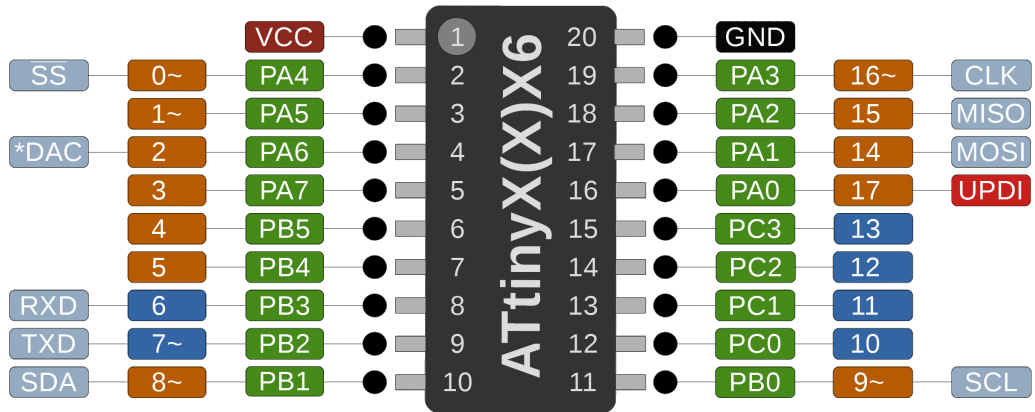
ATtinyX(X)X6

| | | | | | | | |
|---|---|---|---|---|---|---|---|
| | | VCC | 1 | 20 | GND | | |
| $\overline{SS}$ | 0~ | PA4 | 2 | 19 | PA3 | 16~ | CLK |
| | 1~ | PA5 | 3 | 18 | PA2 | 15 | MISO |
| *DAC | 2 | PA6 | 4 | 17 | PA1 | 14 | MOSI |
| | 3 | PA7 | 5 | 16 | PA0 | 17 | UPDI |
| | 4 | PB5 | 6 | 15 | PC3 | 13 | |
| | 5 | PB4 | 7 | 14 | PC2 | 12 | |
| RXD | 6 | PB3 | 8 | 13 | PC1 | 11 | |
| TXD | 7~ | PB2 | 9 | 12 | PC0 | 10 | |
| SDA | 8~ | PB1 | 10 | 11 | PB0 | 9~ | SCL |